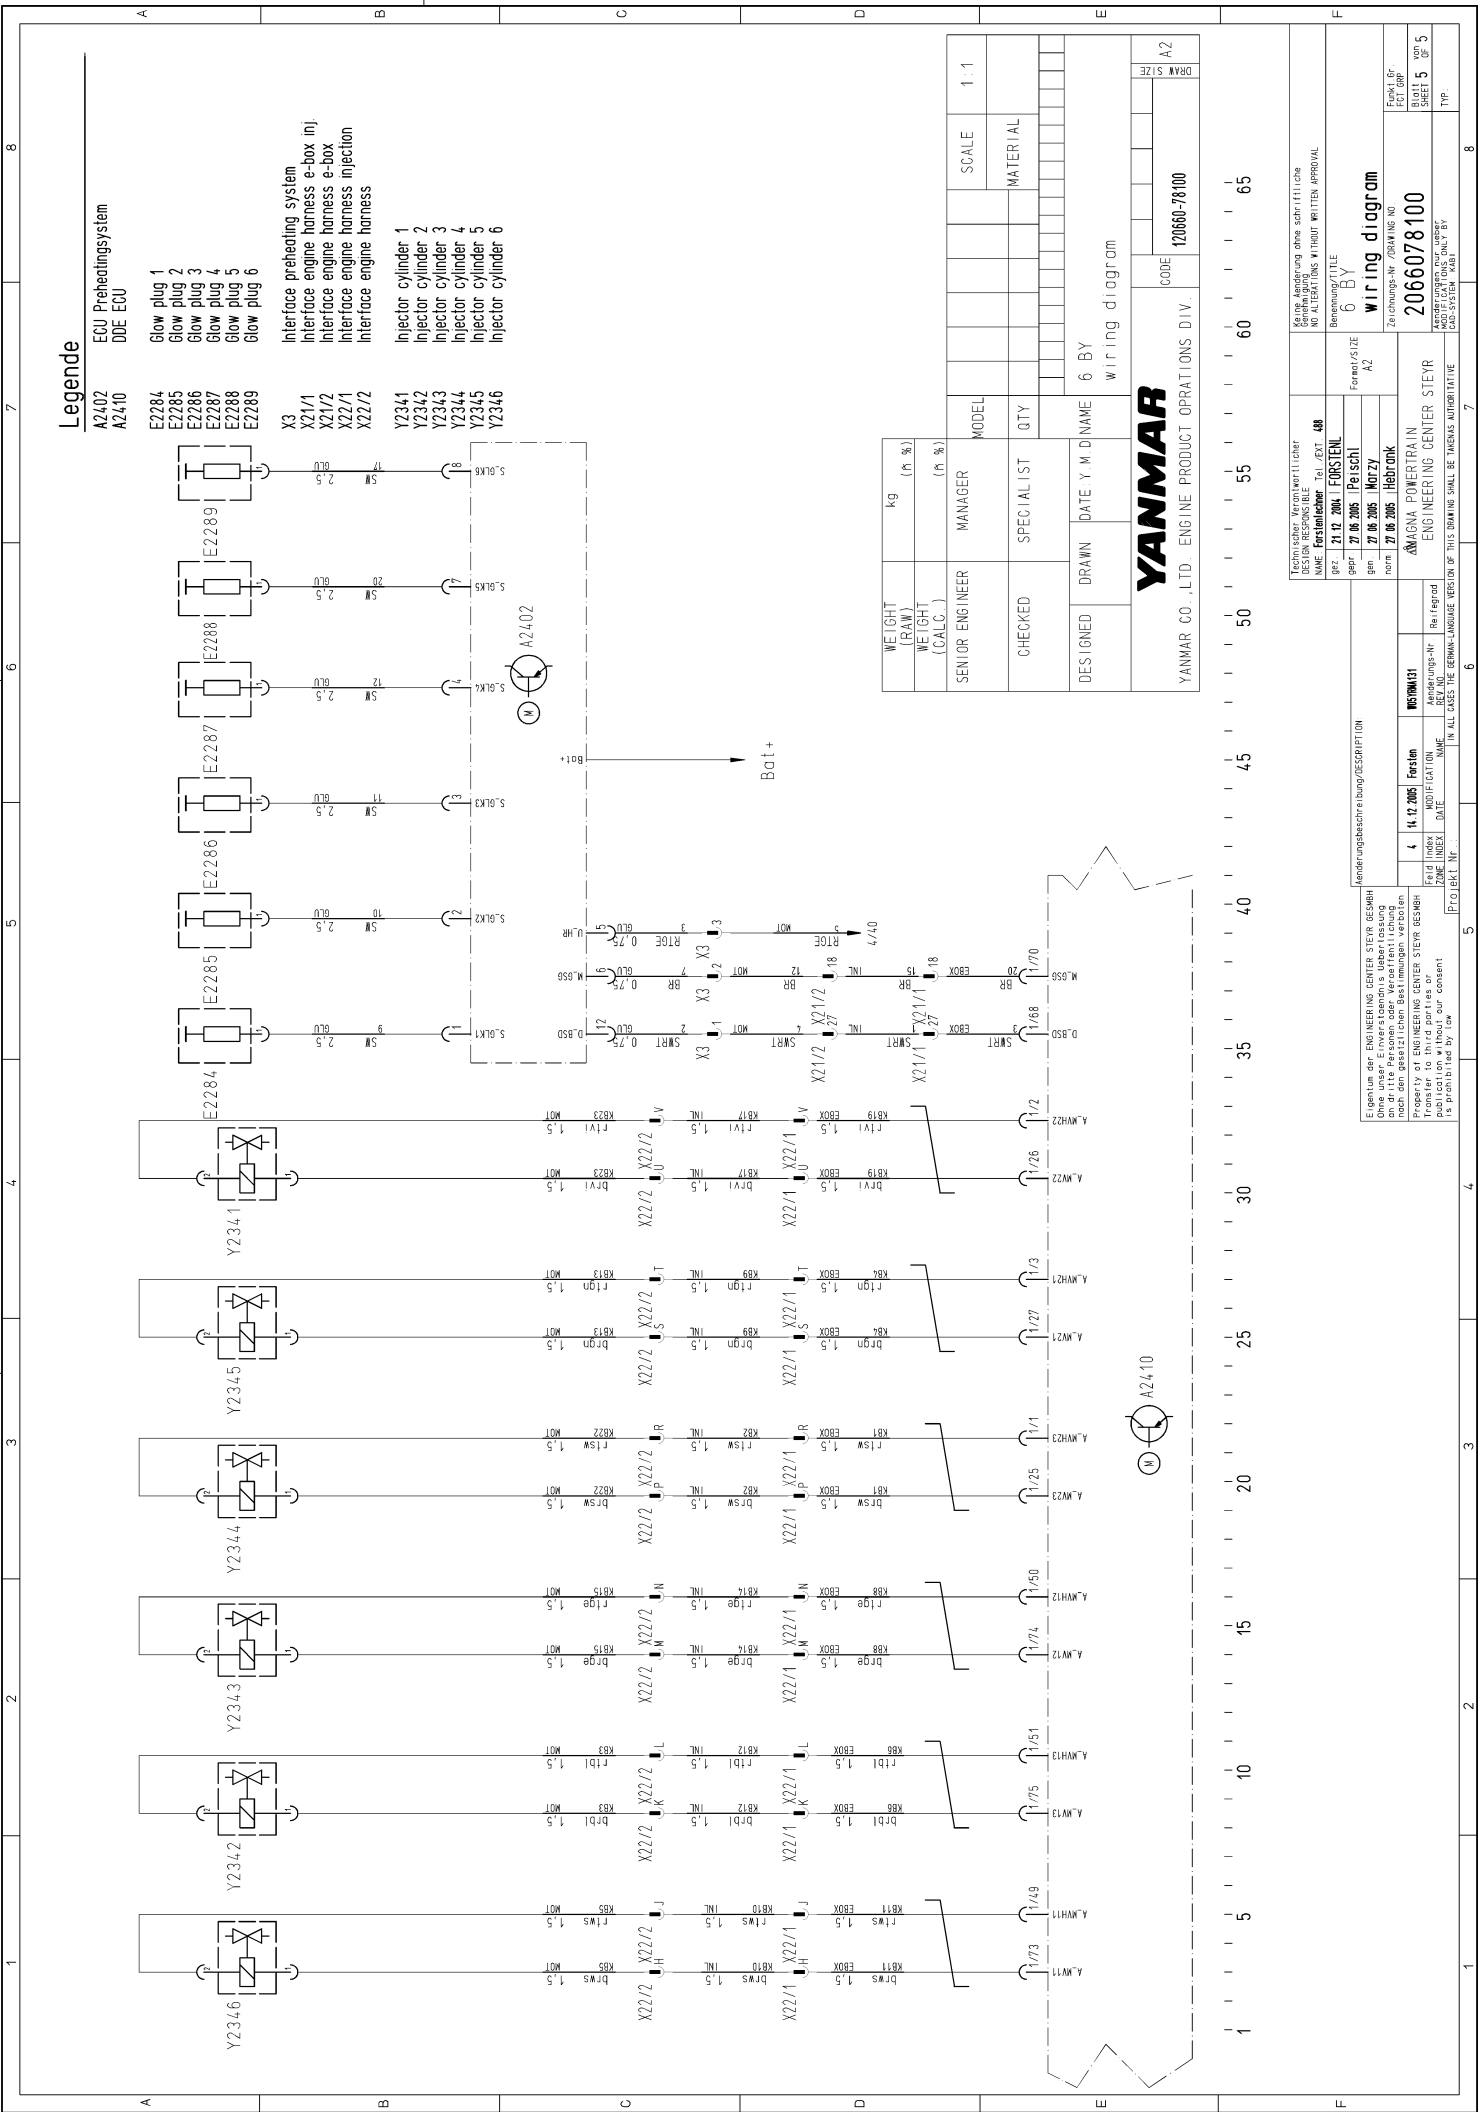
Legende

A2402 ECU Preheatingsystem
A2410 DDE ECU

E2284 Glow plug 1
E2285 Glow plug 2
E2286 Glow plug 3
E2287 Glow plug 4
E2288 Glow plug 5
E2289 Glow plug 6

X3 Interface preheating system
X21/1 Interface engine harness e-box inj
X21/2 Interface engine harness e-box
X22/1 Interface engine harness injection
X22/2 Interface engine harness

Y2341 Injector cylinder 1
Y2342 Injector cylinder 2
Y2343 Injector cylinder 3
Y2344 Injector cylinder 4
Y2345 Injector cylinder 5
Y2346 Injector cylinder 6

E2284 E2285 E2286 E2287 E2288 E2289

A2402

Bat+

A2410

Y2341 Y2345 Y2344 Y2343 Y2342 Y2346

X3 X21/1 X21/2 X22/1 X22/2

S_GLK1 S_GLK2 S_GLK3 S_GLK4 S_GLK5 S_GLK6

U_HR M_GSG D_GSD

A_MVH22 A_MV22 A_MVH21 A_MV21 A_MVH23 A_MV23 A_MVH12 A_MV12 A_MVH13 A_MV13 A_MVH11 A_MV11

4/40

1 5 10 15 20 25 30 35 40 45 50 55 60 65

| WEIGHT (RAW) | kg |
|---|---|
| WEIGHT (CALC.) | (± %) |

| SENIOR ENGINEER | MANAGER | MODEL | | SCALE | 1:1 |
|---|---|---|---|---|---|
| CHECKED | SPECIALIST | QTY | | MATERIAL | |
| DESIGNED | DRAWN | DATE Y M D | NAME | 6 BY wiring diagram | |
| | | | CODE | 120660-78100 | DRAW SIZE A2 |

YANMAR
YANMAR CO.,LTD. ENGINE PRODUCT OPRATIONS DIV.

Technischer Verantwortlicher DESIGN RESPONSIBLE NAME Forstenlechner Tel./EXT 488
gez 21.12.2004 FORSTENL
gepr 27.06.2005 Peischl
gen 27.06.2005 Marzy
norm 27.06.2005 Hebrank

Keine Aenderung ohne schriftliche Genehmigung NO ALTERATIONS WITHOUT WRITTEN APPROVAL
Benennung/TITLE 6 BY wiring diagram
Format/SIZE A2
Zeichnungs-Nr./DRAWING NO 2066078100
MAGNA POWERTRAIN ENGINEERING CENTER STEYR
Funkt.Gr. FCT.GRP
Blatt SHEET 5 von OF 5
Aenderungen nur ueber CAD-SYSTEM MODIFICATIONS ONLY BY CAD-SYSTEM
TYP.

Aenderungsbeschreibung/DESCRIPTION
4 14.12.2005 Forsten
Feld ZONE Index INDEX DATE MODIFICATION NAME Aenderungs-Nr REV.NO. Reifegrad
Projekt Nr.
IN ALL CASES THE GERMAN-LANGUAGE VERSION OF THIS DRAWING SHALL BE TAKEN AS AUTHORITATIVE

Eigentum der ENGINEERING CENTER STEYR GESMBH Ohne unser Einverstaendnis Ueberlassung an dritte Personen oder Veroeffentlichung nach den gesetzlichen Bestimmungen verboten
Property of ENGINEERING CENTER STEYR GESMBH Transfer to third parties or publication without our consent is prohibited by law

A B C D E F
1 2 3 4 5 6 7 8